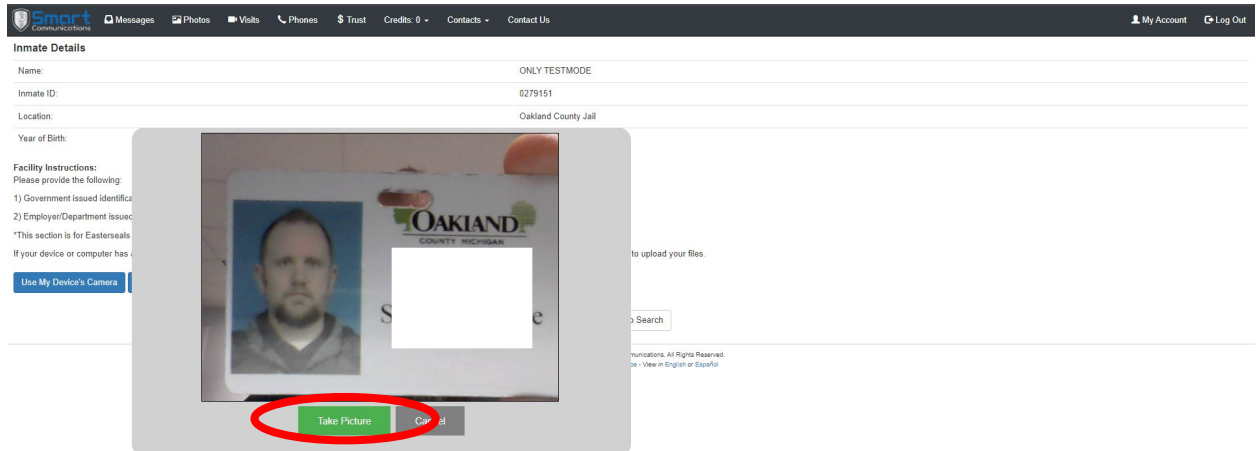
Smart Communications Messages Photos Visits Phones $ Trust Credits: 0 Contacts Contact Us My Account Log Out

Inmate Details

| | |
|---|---|
| Name: | ONLY TESTMODE |
| Inmate ID: | 0279151 |
| Location: | Oakland County Jail |
| Year of Birth: | |

Facility Instructions:
Please provide the following:

1) Government issued identifica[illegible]

2) Employer/Department issued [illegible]

*This section is for Easterseals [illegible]

If your device or computer has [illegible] to upload your files.

Use My Device's Camera

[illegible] Search

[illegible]munications. All Rights Reserved.
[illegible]ce - View in English or Español

OAKLAND
COUNTY MICHIGAN

S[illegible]e

Take Picture Ca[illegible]el